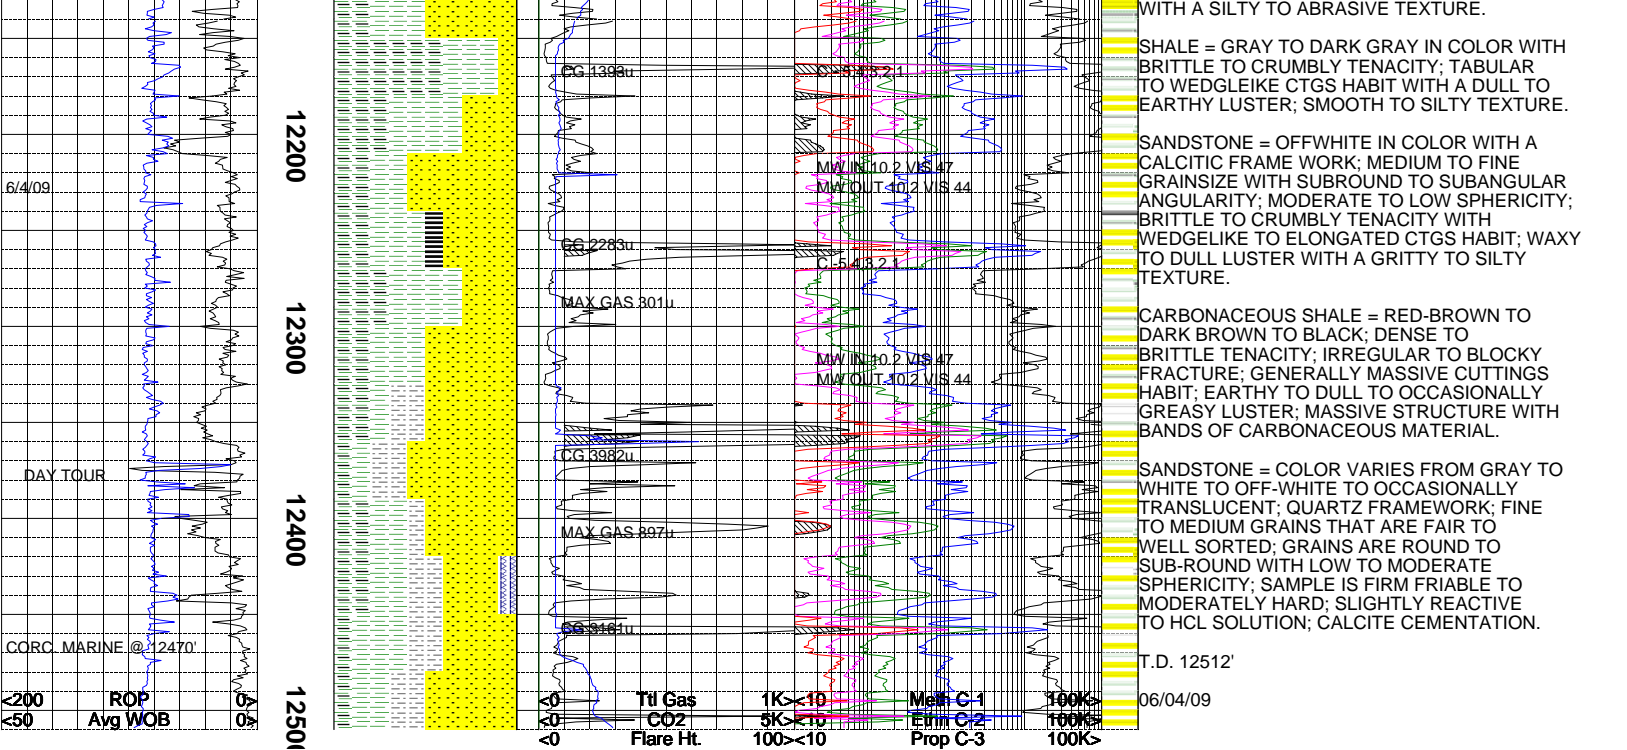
6/4/09

DAY TOUR

CORC. MARINE @ 12470'

<200 ROP 0>
<50 Avg WOB 0>

12200

12300

12400

12500

CG 1398u

C-5 4 3 2 1

MW IN 10.2 VIS 47
MW OUT 10.2 VIS 44

CG 2283u

C-5 4 3 2 1

MAX GAS 301u

MW IN 10.2 VIS 47
MW OUT 10.2 VIS 44

CG 3982u

MAX GAS 897u

CG 3161u

<0 Ttl Gas 1K><10 Meth C-1 100K>
<0 CO2 5K><10 Ethn C-2 100K>
<0 Flare Ht. 100><10 Prop C-3 100K>

WITH A SILTY TO ABRASIVE TEXTURE.

SHALE = GRAY TO DARK GRAY IN COLOR WITH BRITTLE TO CRUMBLY TENACITY; TABULAR TO WEDGLEIKE CTGS HABIT WITH A DULL TO EARTHY LUSTER; SMOOTH TO SILTY TEXTURE.

SANDSTONE = OFFWHITE IN COLOR WITH A CALCITIC FRAME WORK; MEDIUM TO FINE GRAINSIZE WITH SUBROUND TO SUBANGULAR ANGULARITY; MODERATE TO LOW SPHERICITY; BRITTLE TO CRUMBLY TENACITY WITH WEDGELIKE TO ELONGATED CTGS HABIT; WAXY TO DULL LUSTER WITH A GRITTY TO SILTY TEXTURE.

CARBONACEOUS SHALE = RED-BROWN TO DARK BROWN TO BLACK; DENSE TO BRITTLE TENACITY; IRREGULAR TO BLOCKY FRACTURE; GENERALLY MASSIVE CUTTINGS HABIT; EARTHY TO DULL TO OCCASIONALLY GREASY LUSTER; MASSIVE STRUCTURE WITH BANDS OF CARBONACEOUS MATERIAL.

SANDSTONE = COLOR VARIES FROM GRAY TO WHITE TO OFF-WHITE TO OCCASIONALLY TRANSLUCENT; QUARTZ FRAMEWORK; FINE TO MEDIUM GRAINS THAT ARE FAIR TO WELL SORTED; GRAINS ARE ROUND TO SUB-ROUND WITH LOW TO MODERATE SPHERICITY; SAMPLE IS FIRM FRIABLE TO MODERATELY HARD; SLIGHTLY REACTIVE TO HCL SOLUTION; CALCITE CEMENTATION.

T.D. 12512'

06/04/09